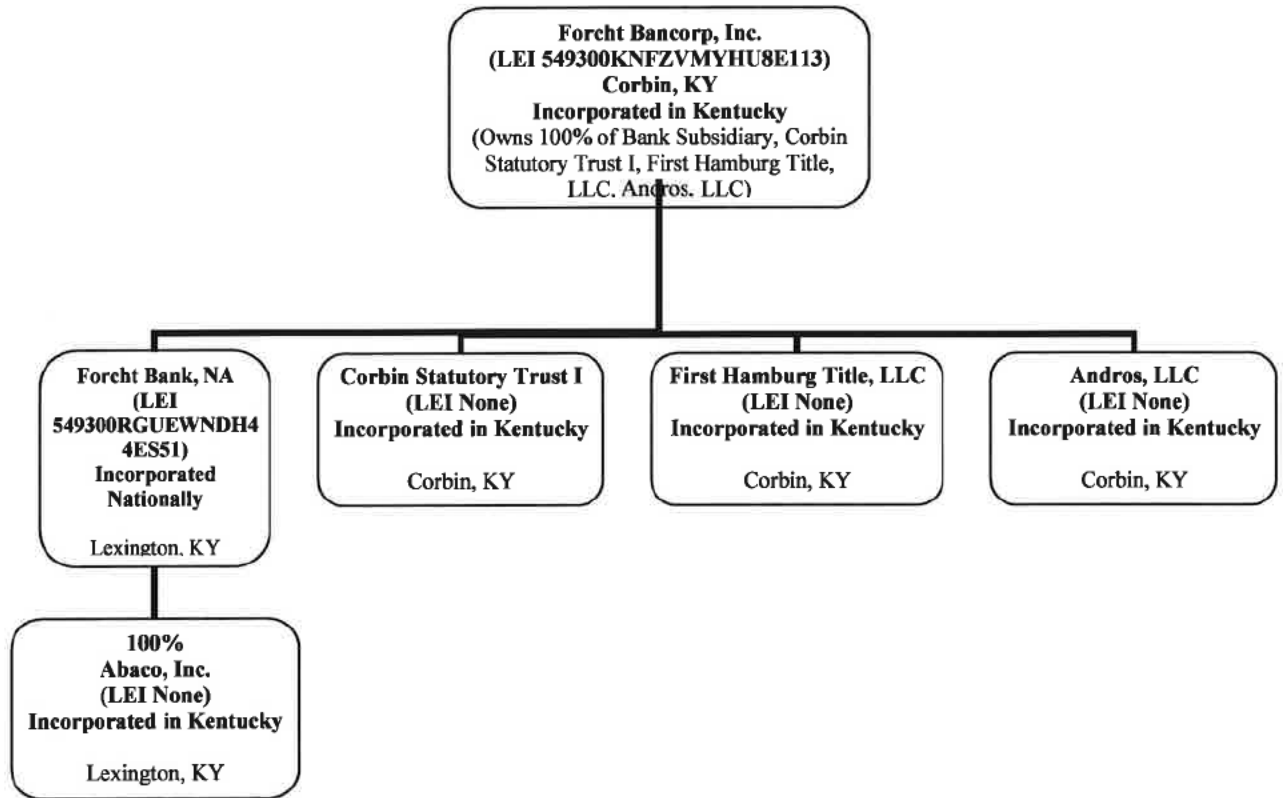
Forcht Bancorp, Inc.
(LEI 549300KNFZVMYHU8E113)
Corbin, KY
Incorporated in Kentucky
(Owns 100% of Bank Subsidiary, Corbin Statutory Trust I, First Hamburg Title, LLC. Andros, LLC)

Forcht Bank, NA
(LEI 549300RGUEWNDH44ES51)
Incorporated Nationally

Lexington, KY

Corbin Statutory Trust I
(LEI None)
Incorporated in Kentucky

Corbin, KY

First Hamburg Title, LLC
(LEI None)
Incorporated in Kentucky

Corbin, KY

Andros, LLC
(LEI None)
Incorporated in Kentucky

Corbin, KY

100%
Abaco, Inc.
(LEI None)
Incorporated in Kentucky

Lexington, KY